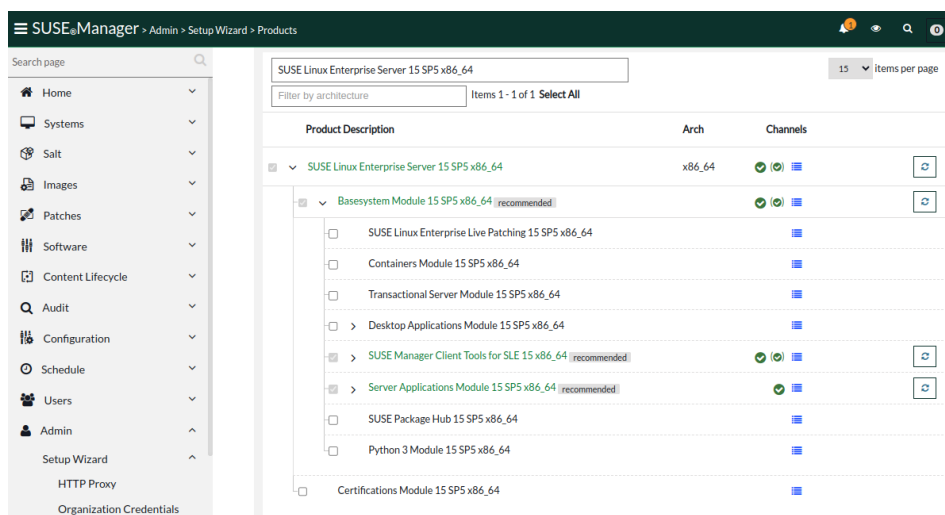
SUSE Manager > Admin > Setup Wizard > Products

1

0

Search page

Home

Systems

Salt

Images

Patches

Software

Content Lifecycle

Audit

Configuration

Schedule

Users

Admin

Setup Wizard

HTTP Proxy

Organization Credentials

SUSE Linux Enterprise Server 15 SP5 x86_64

15 items per page

Filter by architecture

Items 1 - 1 of 1 Select All

| Product Description | Arch | Channels |
|---|---|---|
| SUSE Linux Enterprise Server 15 SP5 x86_64 | x86_64 | |
| Basesystem Module 15 SP5 x86_64 recommended | | |
| SUSE Linux Enterprise Live Patching 15 SP5 x86_64 | | |
| Containers Module 15 SP5 x86_64 | | |
| Transactional Server Module 15 SP5 x86_64 | | |
| Desktop Applications Module 15 SP5 x86_64 | | |
| SUSE Manager Client Tools for SLE 15 x86_64 recommended | | |
| Server Applications Module 15 SP5 x86_64 recommended | | |
| SUSE Package Hub 15 SP5 x86_64 | | |
| Python 3 Module 15 SP5 x86_64 | | |
| Certifications Module 15 SP5 x86_64 | | |